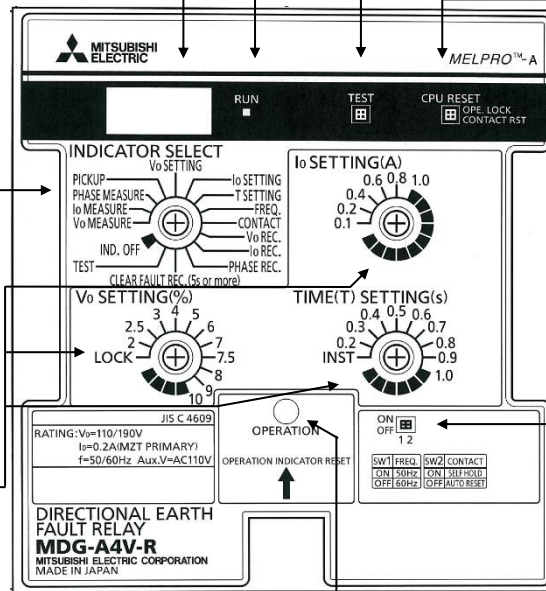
MITSUBISHI ELECTRIC

MELPRO™-A

RUN

TEST

CPU RESET
OPE. LOCK
CONTACT RST

INDICATOR SELECT
Vo SETTING
PICKUP
PHASE MEASURE
Io MEASURE
Vo MEASURE
IND. OFF
TEST
Io SETTING
T SETTING
FREQ.
CONTACT
Vo REC.
Io REC.
PHASE REC.
CLEAR FAULT REC.(5s or more)

Io SETTING(A)
0.1
0.2
0.4
0.6
0.8
1.0

Vo SETTING(%)
LOCK
2
2.5
3
4
5
6
7
7.5
8
9
10

TIME(T) SETTING(s)
INST
0.2
0.3
0.4
0.5
0.6
0.7
0.8
0.9
1.0

JIS C 4609
RATING: Vo=110/190V
Io=0.2A(MZT PRIMARY)
f=50/60Hz Aux.V=AC110V

OPERATION
OPERATION INDICATOR RESET

ON
OFF
1 2

| SW1 | FREQ. | SW2 | CONTACT |
|---|---|---|---|
| ON | 50Hz | ON | SELF HOLD |
| OFF | 60Hz | OFF | AUTO RESET |

DIRECTIONAL EARTH
FAULT RELAY
MDG-A4V-R
MITSUBISHI ELECTRIC CORPORATION
MADE IN JAPAN